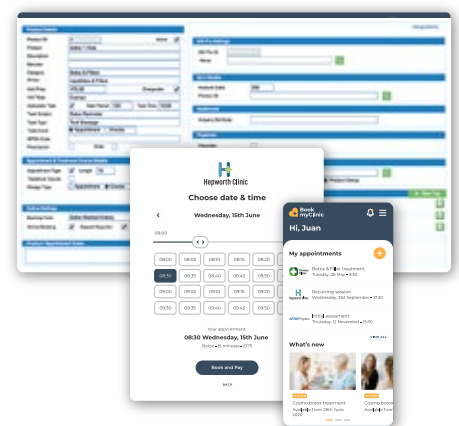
Hepworth Clinic

Choose date & time

Wednesday, 15th June

08:00

| 09:00 | 09:05 | 09:10 | 09:15 | 09:20 |
|---|---|---|---|---|
| 09:30 | 09:35 | 09:40 | 09:45 | 09:50 |
| 09:30 | 09:35 | 09:40 | 09:45 | 09:50 |
| 09:30 | 09:35 | 09:40 | 09:45 | 09:50 |

Your appointment
08:30 Wednesday, 15th June

Book and Pay

BACK

Book myClinic

Hi, Juan

My appointments

Botox & Filler treatment
Tuesday, 28 May • 9:30

Recurring session
Wednesday, 31st September • 17:30

Initial assessment
Thursday, 12 November • 12:30

VIEW ALL

What's new

Cosmo botox treatment
Just £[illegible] from 28th June

Cosmo botox
Just £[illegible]